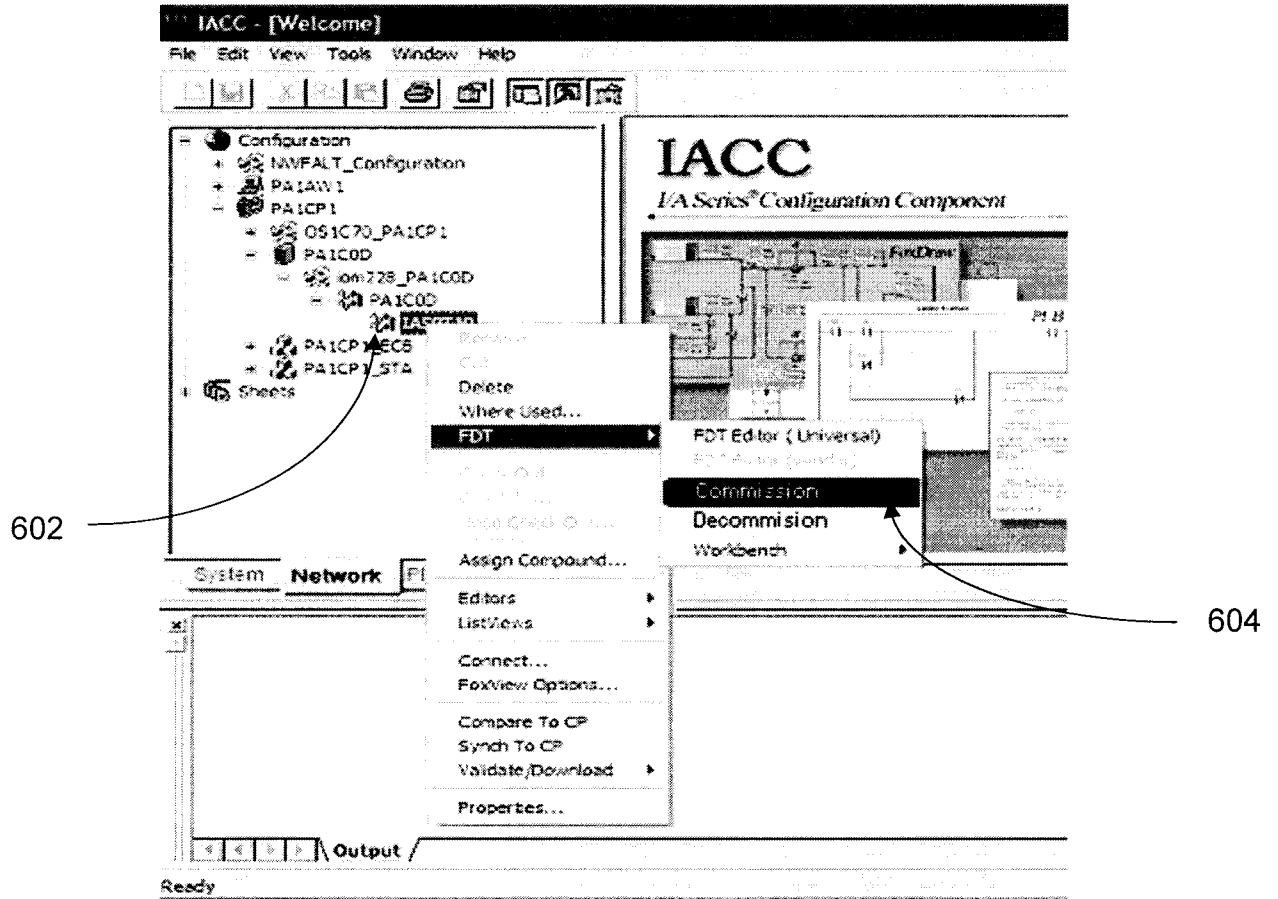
IACC - [Welcome]

File Edit View Tools Window Help

Configuration
NWFALT_Configuration
PA1AW1
PA1CP1
OS1C70_PA1CP1
PA1C0D
iom728_PA1C0D
PA1C0D
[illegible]
PA1CP1_ECB
PA1CP1_STA
Sheets

IACC
I/A Series® Configuration Component

FoxDraw

Rename
Cut
Delete
Where Used...
FDT
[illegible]
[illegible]
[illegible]
Assign Compound...
Editors
ListViews
Connect...
FoxView Options...
Compare To CP
Synch To CP
Validate/Download
Properties...

FDT Editor ( Universal)
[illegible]
Commission
Decommision
Workbench

System Network Pl

Output

Ready

602

604